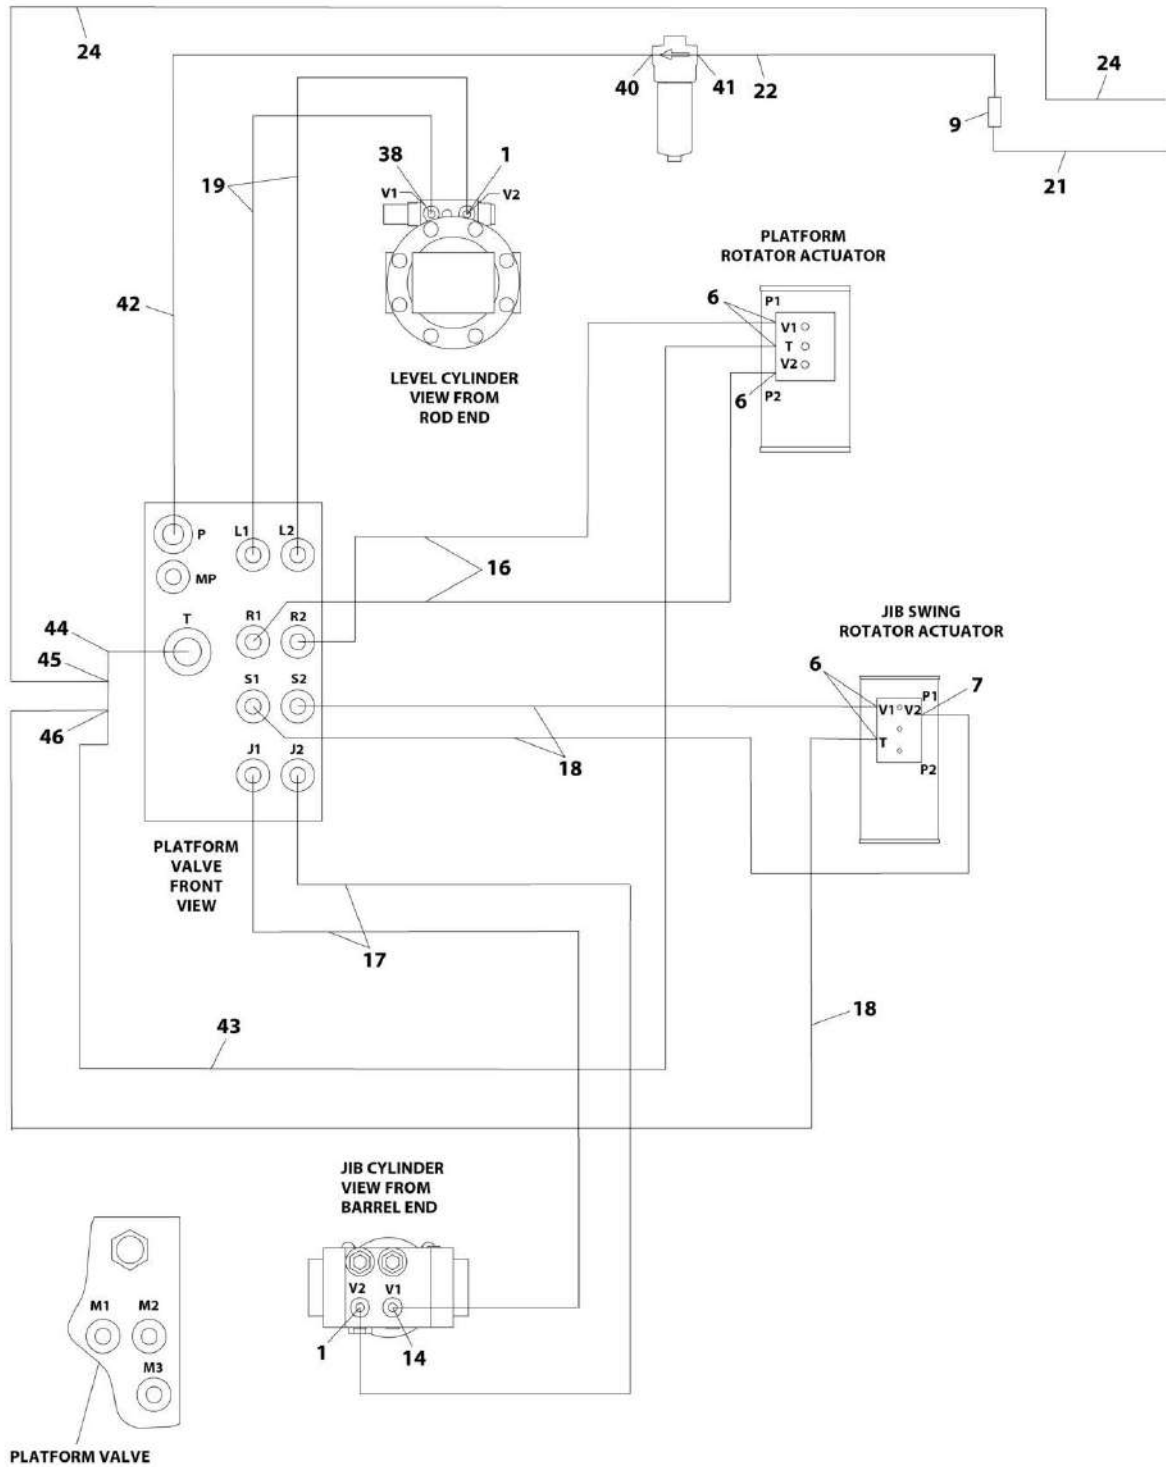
24
40
41
22
24
9
21
38
1
V1
V2
19
PLATFORM ROTATOR ACTUATOR
42
6
P1
V1
T
V2
6
P2
LEVEL CYLINDER VIEW FROM ROD END
P
L1
L2
MP
16
T
R1
R2
44
45
S1
S2
46
J1
J2
JIB SWING ROTATOR ACTUATOR
6
7
P1
V1
V2
T
P2
18
PLATFORM VALVE FRONT VIEW
17
43
18
JIB CYLINDER VIEW FROM BARREL END
V2
V1
1
14
M1
M2
M3
PLATFORM VALVE